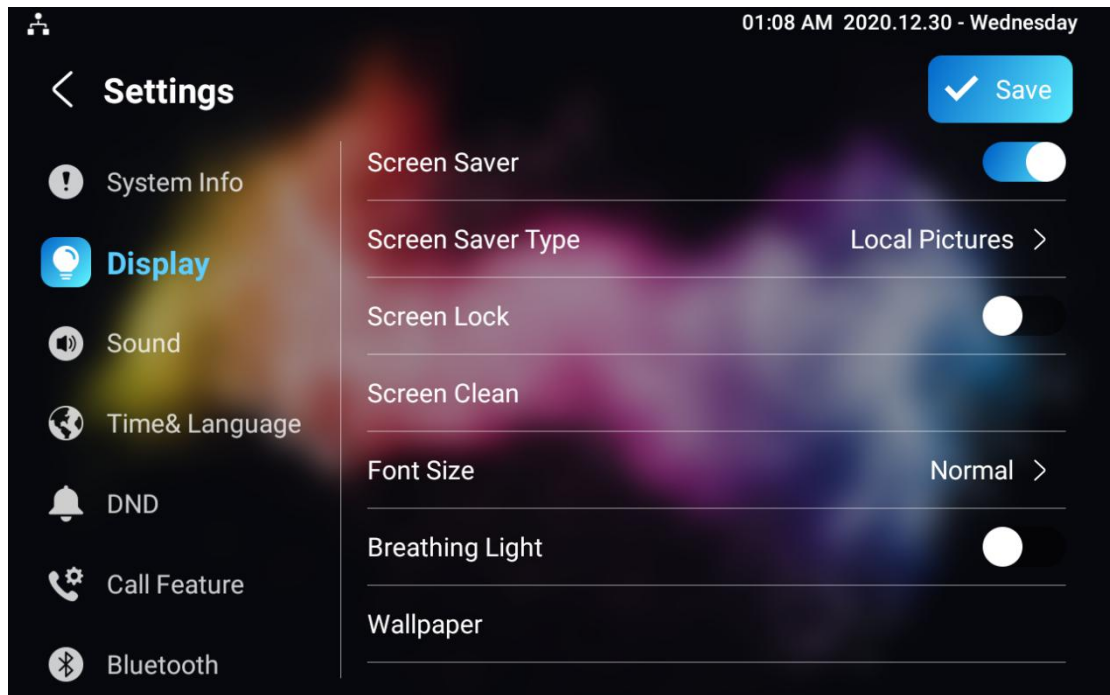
01:08 AM 2020.12.30 - Wednesday

Settings

Save

System Info

Display

Sound

Time& Language

DND

Call Feature

Bluetooth

Screen Saver

Screen Saver Type

Local Pictures

Screen Lock

Screen Clean

Font Size

Normal

Breathing Light

Wallpaper